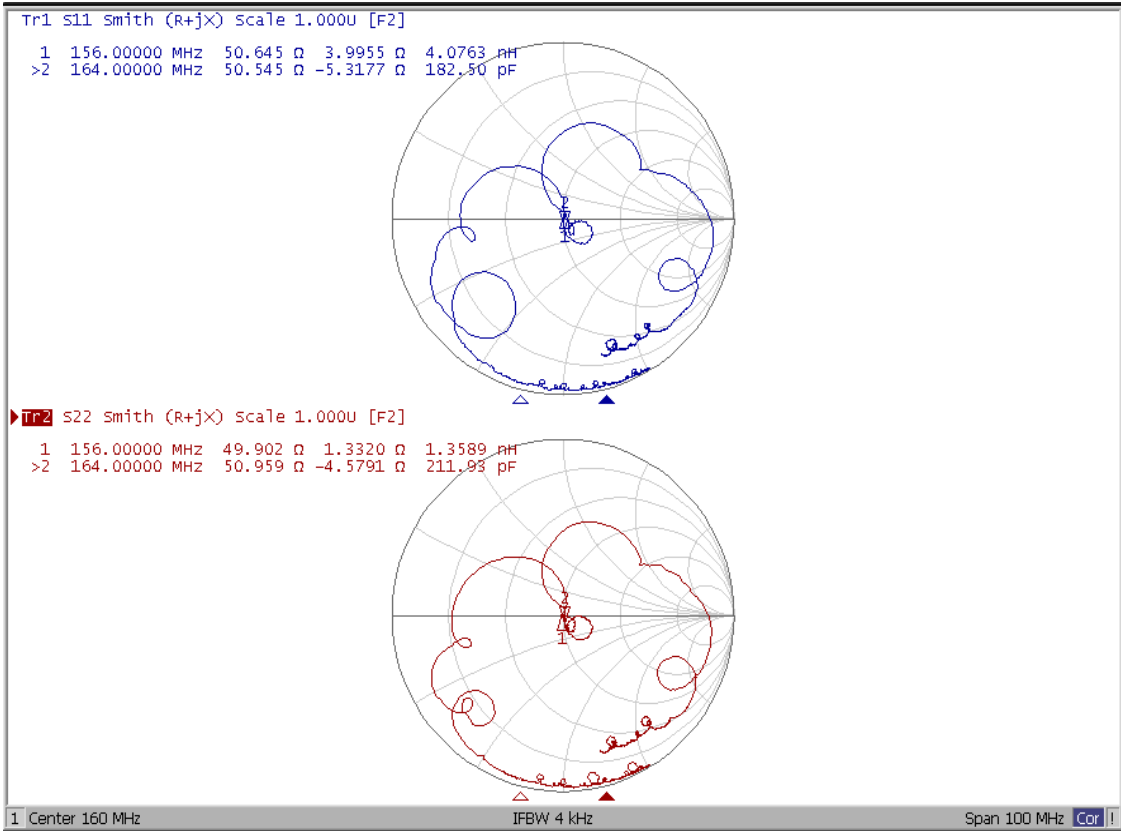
Tr1 S11 Smith (R+jX) Scale 1.000U [F2]

1 156.00000 MHz 50.645 Ω 3.9955 Ω 4.0763 nH
>2 164.00000 MHz 50.545 Ω -5.3177 Ω 182.50 pF

Tr2 S22 Smith (R+jX) Scale 1.000U [F2]

1 156.00000 MHz 49.902 Ω 1.3320 Ω 1.3589 nH
>2 164.00000 MHz 50.959 Ω -4.5791 Ω 211.93 pF

1 Center 160 MHz IFBW 4 kHz Span 100 MHz Cor !